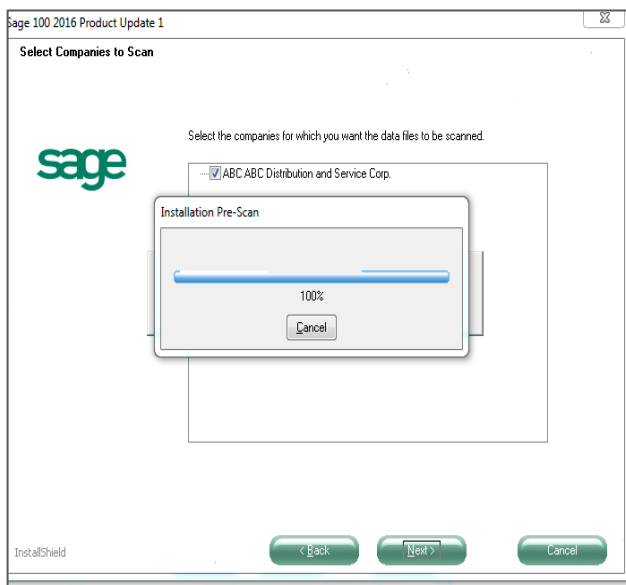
age 100 2016 Product Update 1

Select Companies to Scan

sage

Select the companies for which you want the data files to be scanned.

ABC ABC Distribution and Service Corp.

Installation Pre-Scan

100%

Cancel

InstallShield

< Back

Next >

Cancel